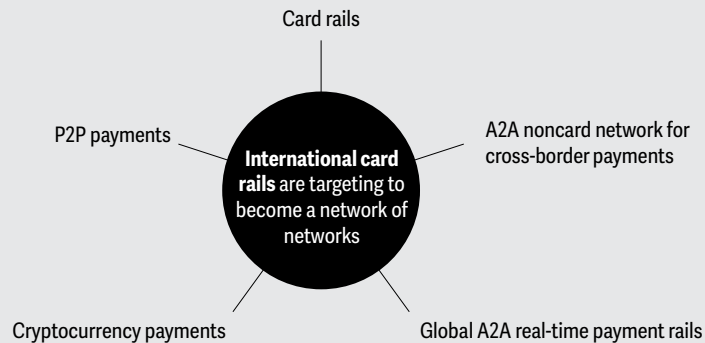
Card rails

P2P payments

A2A noncard network for cross-border payments

International card rails are targeting to become a network of networks

Cryptocurrency payments

Global A2A real-time payment rails